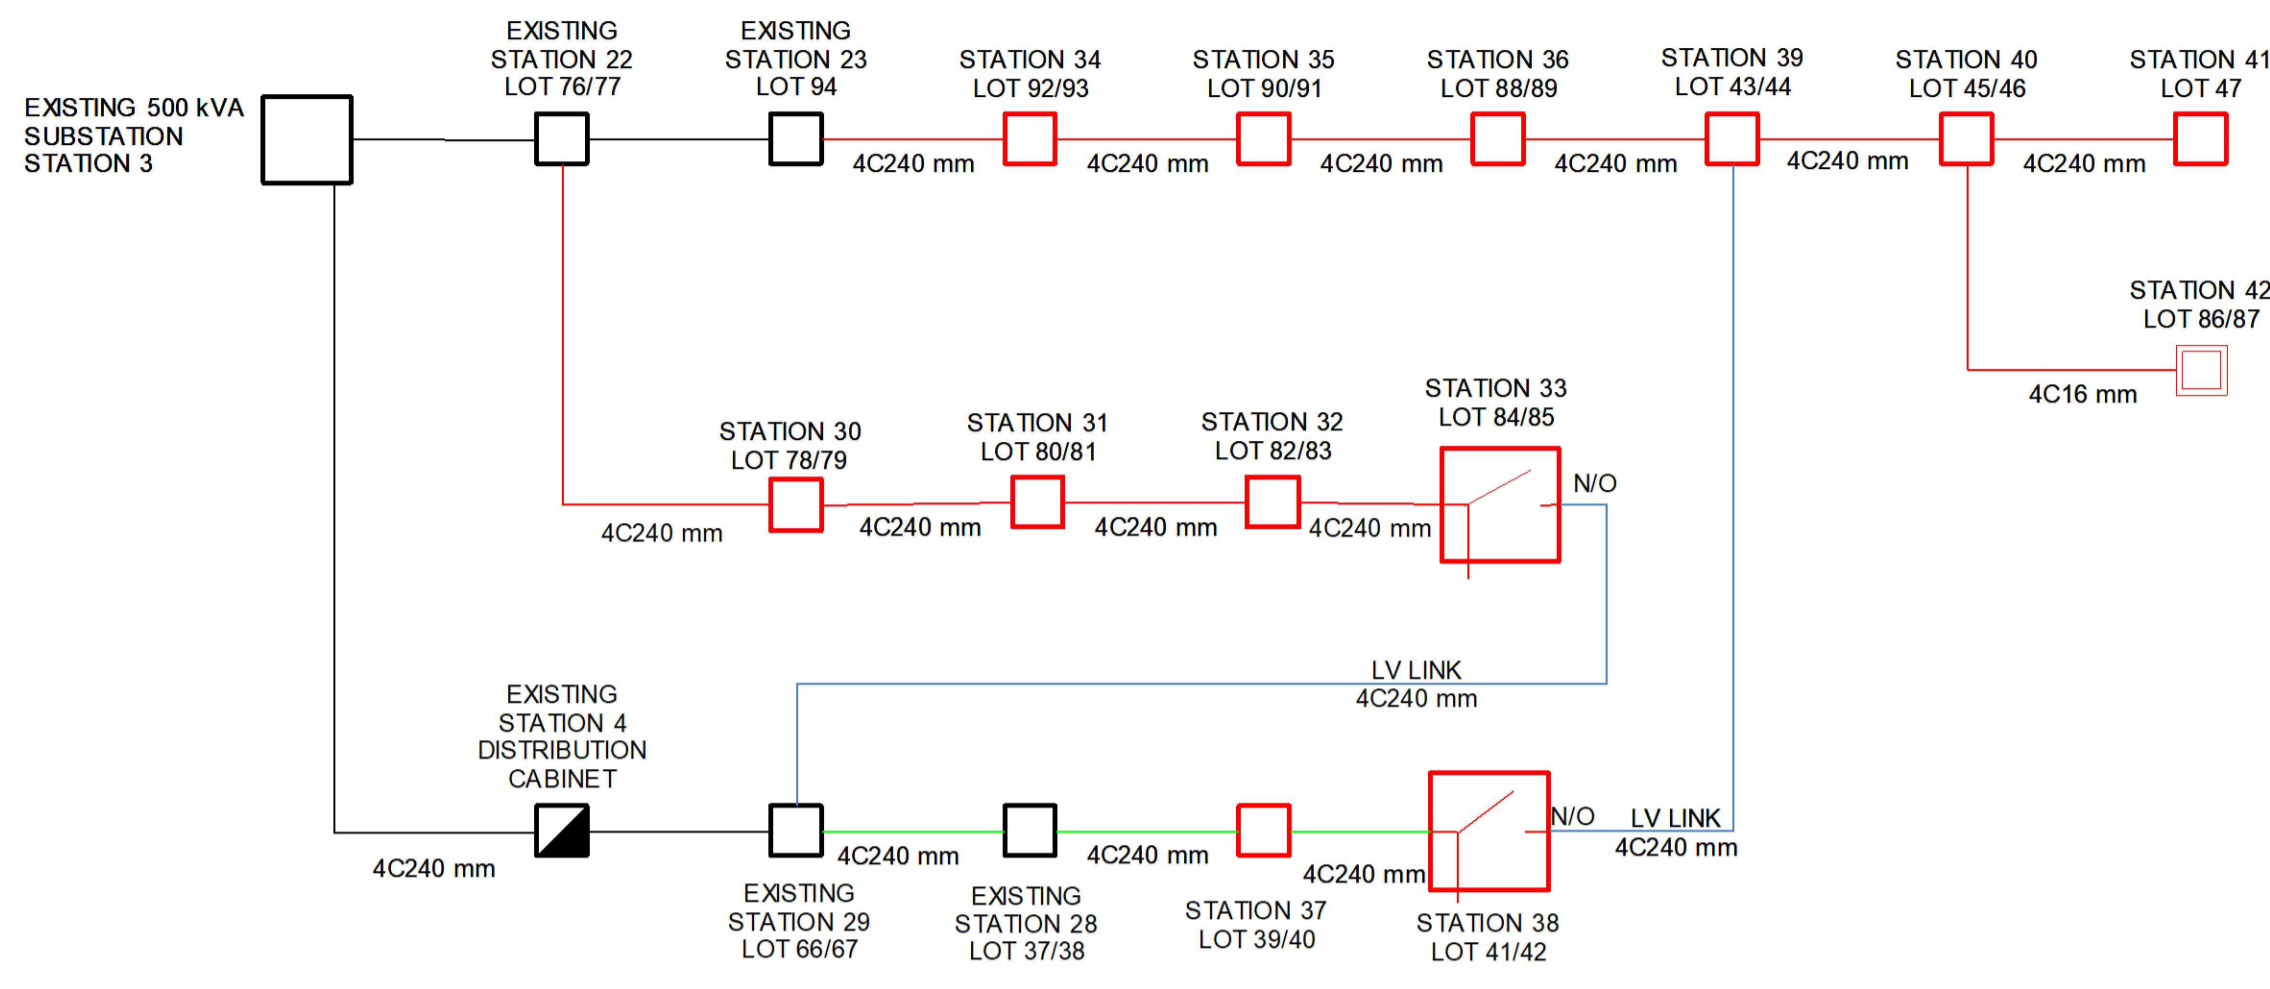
EXISTING 500 kVA SUBSTATION STATION 3

EXISTING STATION 22 LOT 76/77

EXISTING STATION 23 LOT 94

STATION 34 LOT 92/93

STATION 35 LOT 90/91

STATION 36 LOT 88/89

STATION 39 LOT 43/44

STATION 40 LOT 45/46

STATION 41 LOT 47

4C240 mm

4C240 mm

4C240 mm

4C240 mm

4C240 mm

4C240 mm

STATION 42 LOT 86/87

4C16 mm

STATION 30 LOT 78/79

STATION 31 LOT 80/81

STATION 32 LOT 82/83

STATION 33 LOT 84/85

N/O

4C240 mm

4C240 mm

4C240 mm

4C240 mm

LV LINK 4C240 mm

EXISTING STATION 4 DISTRIBUTION CABINET

N/O

LV LINK 4C240 mm

4C240 mm

4C240 mm

4C240 mm

4C240 mm

EXISTING STATION 29 LOT 66/67

EXISTING STATION 28 LOT 37/38

STATION 37 LOT 39/40

STATION 38 LOT 41/42